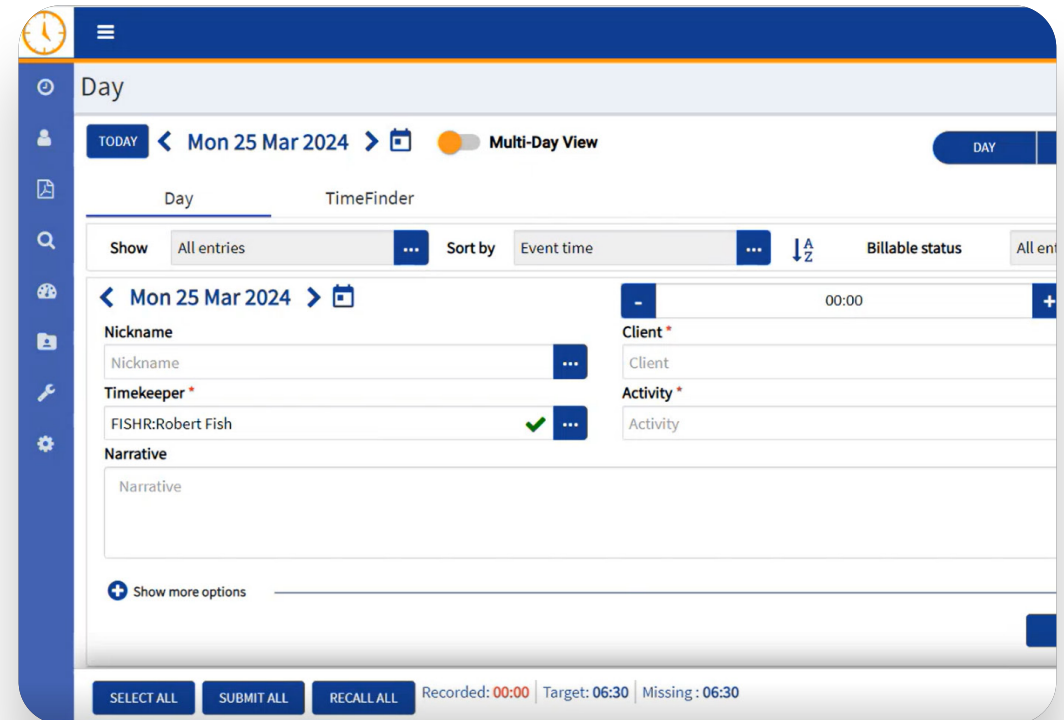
Day

TODAY Mon 25 Mar 2024 Multi-Day View DAY

Day TimeFinder

Show All entries ... Sort by Event time ... Billable status All ent

Mon 25 Mar 2024

- 00:00 +

Nickname
Nickname ...

Client *
Client

Timekeeper *
FISHR:Robert Fish ...

Activity *
Activity

Narrative
Narrative

Show more options

SELECT ALL SUBMIT ALL RECALL ALL Recorded: 00:00 Target: 06:30 Missing : 06:30